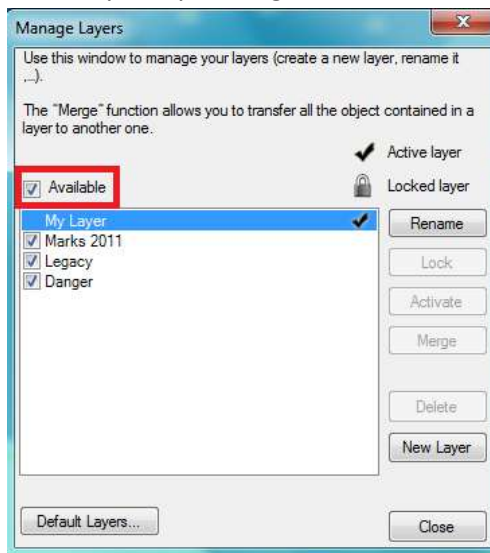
Manage Layers

x

Use this window to manage your layers (create a new layer, rename it ...).

The "Merge" function allows you to transfer all the object contained in a layer to another one.

Active layer

Available

Locked layer

My Layer

Marks 2011

Legacy

Danger

Rename

Lock

Activate

Merge

Delete

New Layer

Default Layers...

Close